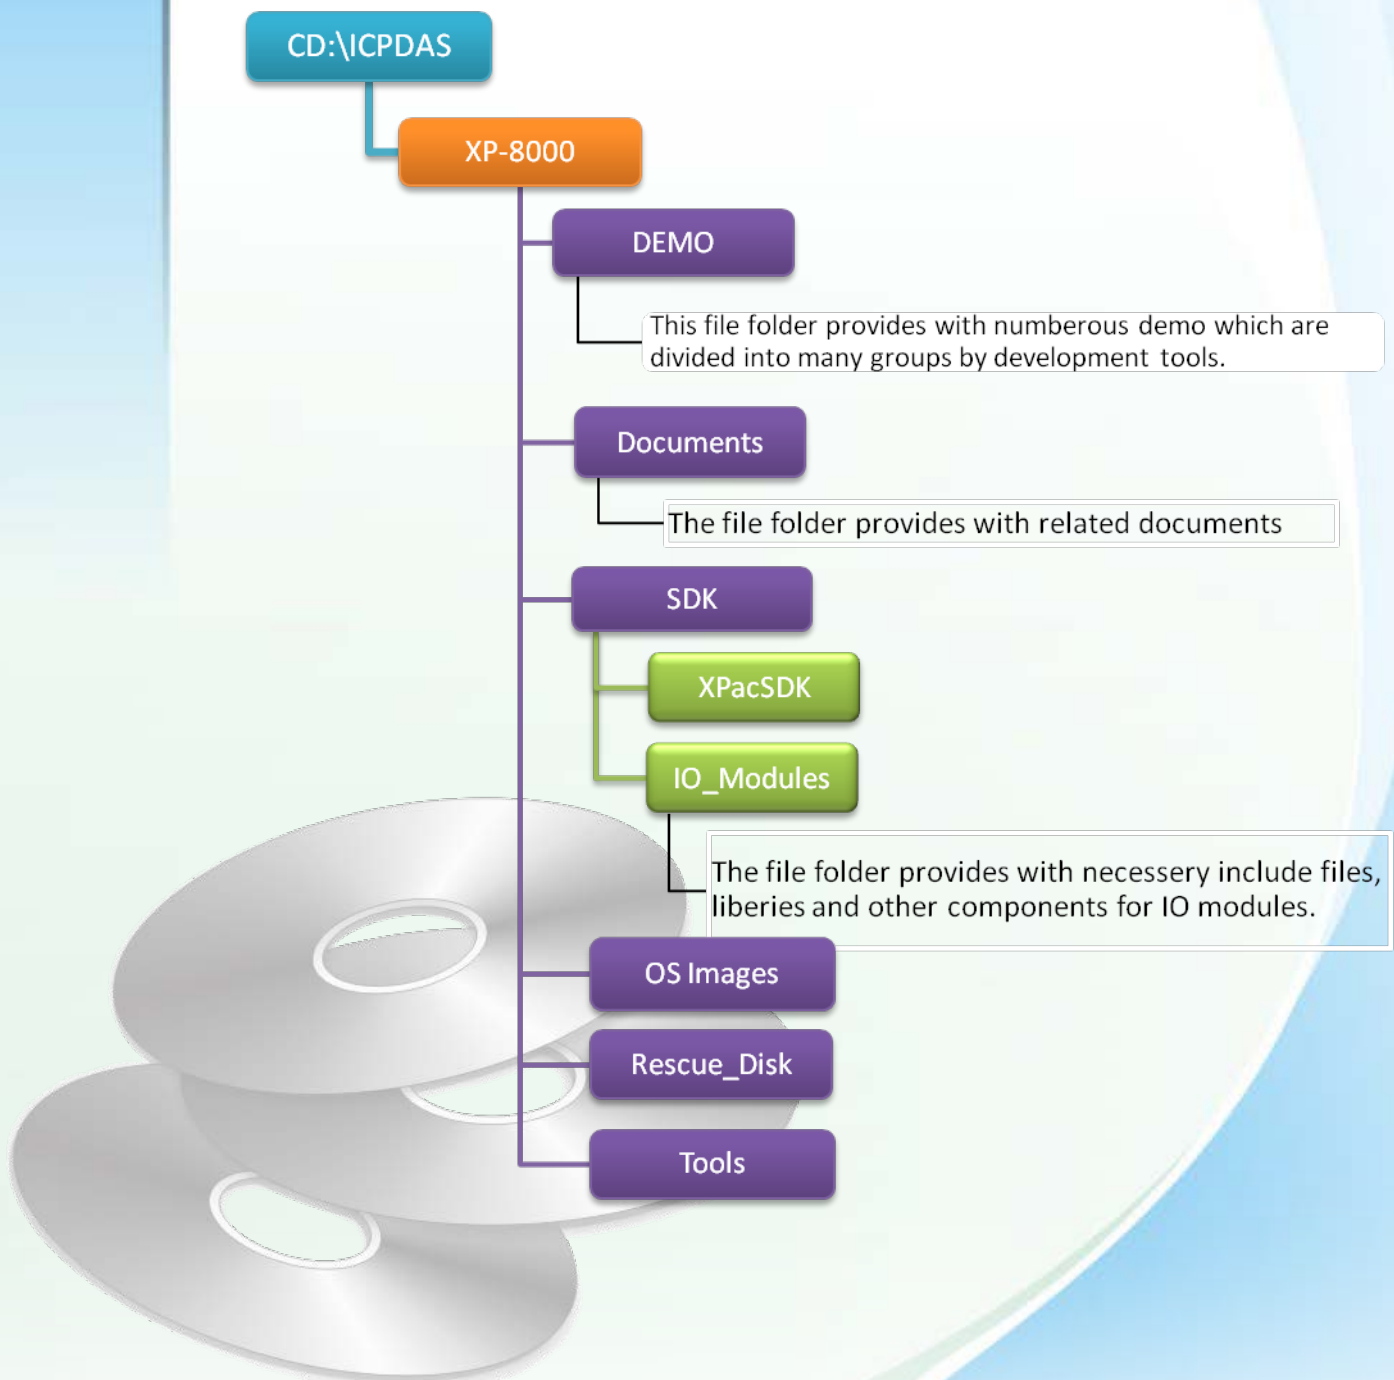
CD:\ICPDAS

XP-8000

DEMO

This file folder provides with numberous demo which are divided into many groups by development tools.

Documents

The file folder provides with related documents

SDK

XPacSDK

IO_Modules

The file folder provides with necessery include files, liberies and other components for IO modules.

OS Images

Rescue_Disk

Tools